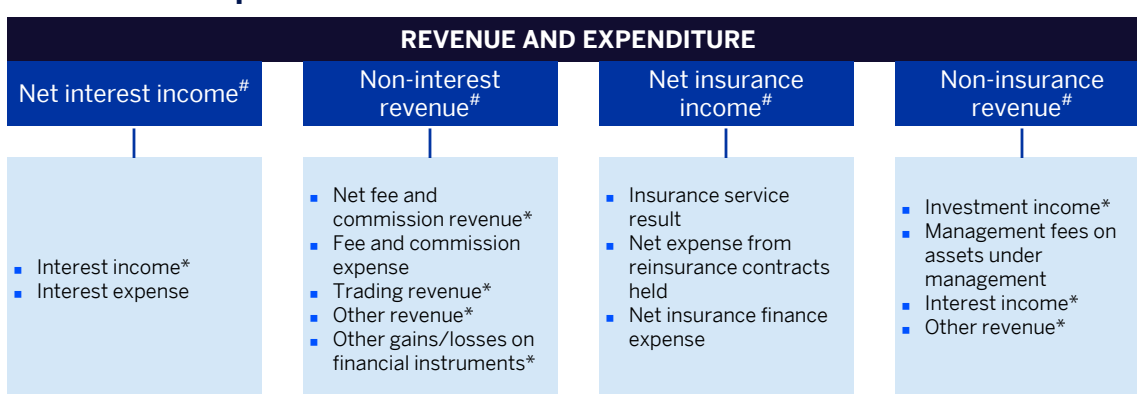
REVENUE AND EXPENDITURE

Net interest income#

- Interest income*
- Interest expense

Non-interest revenue#

- Net fee and commission revenue*
- Fee and commission expense
- Trading revenue*
- Other revenue*
- Other gains/losses on financial instruments*

Net insurance income#

- Insurance service result
- Net expense from reinsurance contracts held
- Net insurance finance expense

Non-insurance revenue#

- Investment income*
- Management fees on assets under management
- Interest income*
- Other revenue*